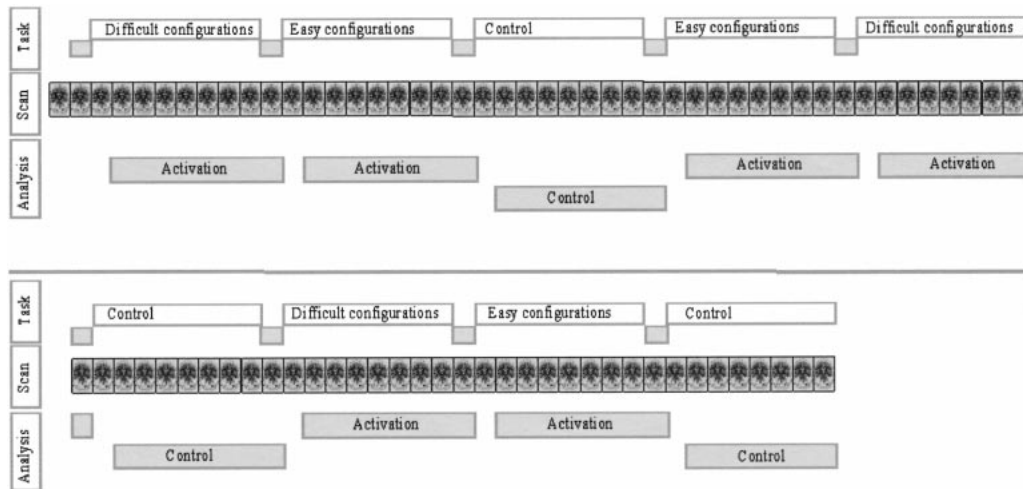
Task
Difficult configurations
Easy configurations
Control
Easy configurations
Difficult configurations

Scan

Analysis
Activation
Activation
Control
Activation
Activation

Task
Control
Difficult configurations
Easy configurations
Control

Scan

Analysis
Activation
Activation
Control
Control